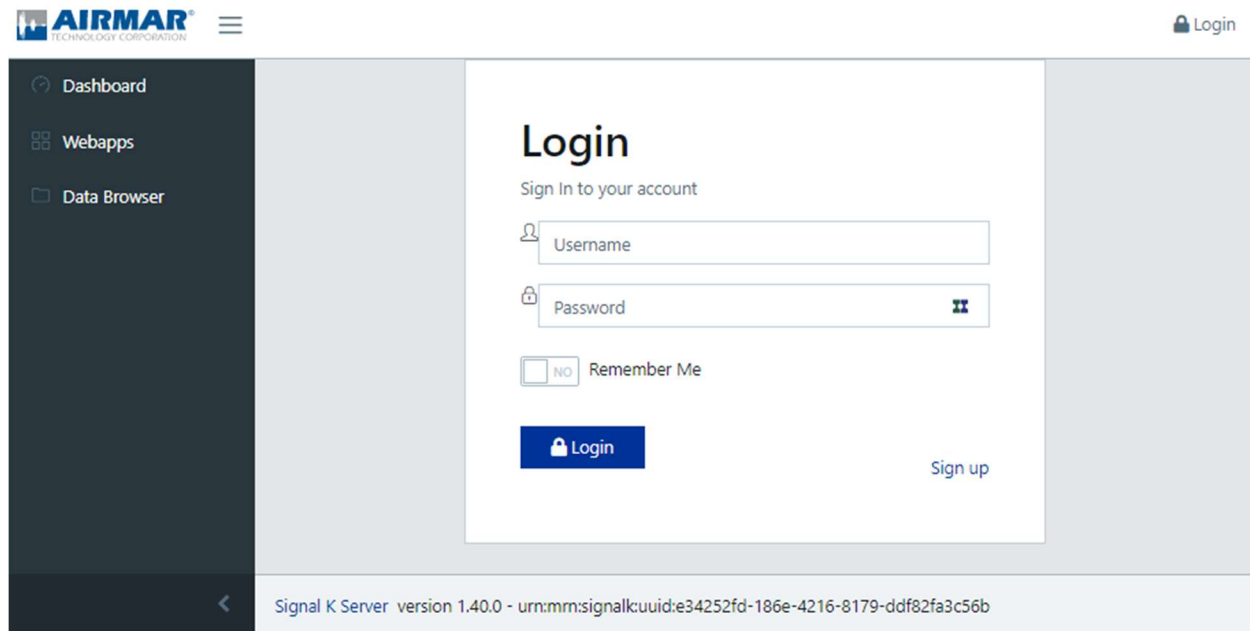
AIRMAR®
TECHNOLOGY CORPORATION

Login

Dashboard

Webapps

Data Browser

Login

Sign In to your account

Username

Password

NO Remember Me

Login

Sign up

Signal K Server version 1.40.0 - urn:mrn:signalk:uuid:e34252fd-186e-4216-8179-ddf82fa3c56b